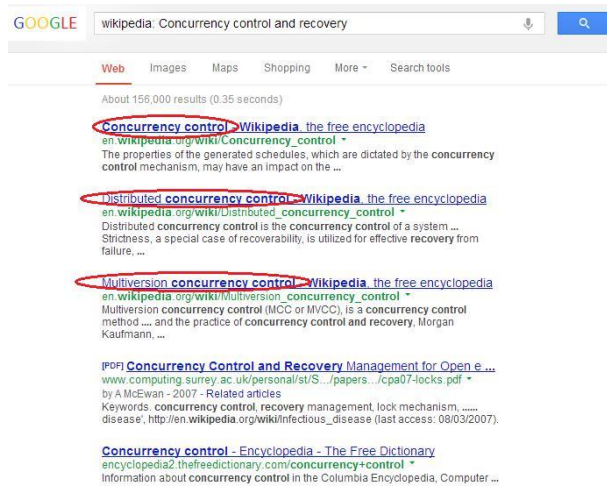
GOOGLE

wikipedia: Concurrency control and recovery

Web Images Maps Shopping More ▾ Search tools

About 156,000 results (0.35 seconds)

Concurrency control - Wikipedia, the free encyclopedia
en.wikipedia.org/wiki/Concurrency_control ▾
The properties of the generated schedules, which are dictated by the concurrency control mechanism, may have an impact on the ...

Distributed concurrency control - Wikipedia, the free encyclopedia
en.wikipedia.org/wiki/Distributed_concurrency_control ▾
Distributed concurrency control is the concurrency control of a system ... Strictness, a special case of recoverability, is utilized for effective recovery from failure, ...

Multiversion concurrency control - Wikipedia, the free encyclopedia
en.wikipedia.org/wiki/Multiversion_concurrency_control ▾
Multiversion concurrency control (MCC or MVCC), is a concurrency control method .... and the practice of concurrency control and recovery, Morgan Kaufmann, ...

[PDF] Concurrency Control and Recovery Management for Open e ...
www.computing.surrey.ac.uk/personal/st/S.../papers.../cpa07-locks.pdf ▾
by A McEwan - 2007 - Related articles
Keywords. concurrency control, recovery management, lock mechanism, ...... disease', http://en.wikipedia.org/wiki/Infectious_disease (last access: 08/03/2007).

Concurrency control - Encyclopedia - The Free Dictionary
encyclopedia2.thefreedictionary.com/concurrency+control ▾
Information about concurrency control in the Columbia Encyclopedia, Computer ...